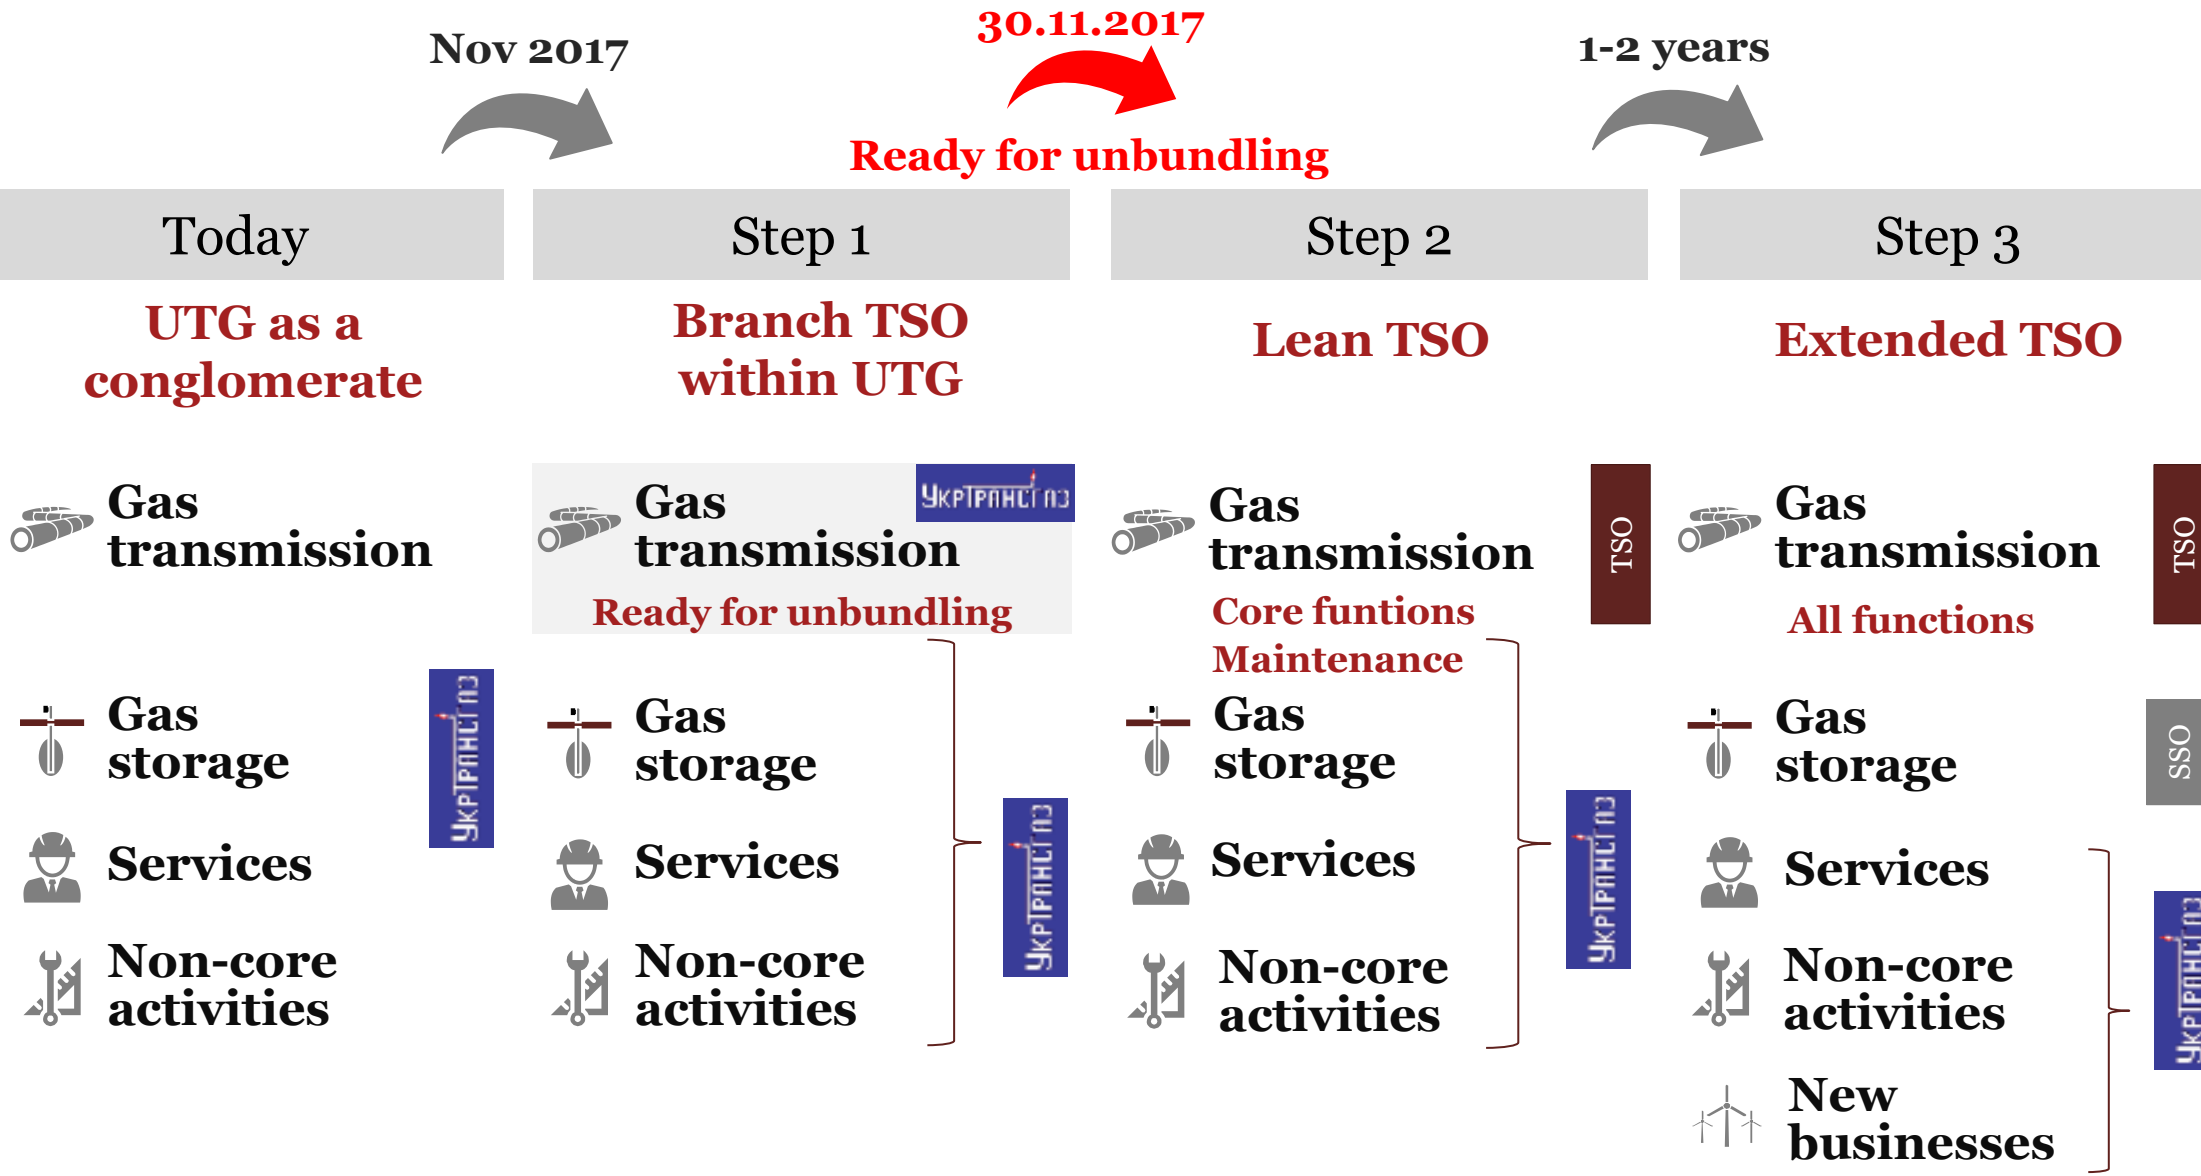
Nov 2017

30.11.2017

Ready for unbundling

1-2 years

Today

Step 1

Step 2

Step 3

UTG as a conglomerate

Branch TSO within UTG

Lean TSO

Extended TSO

Gas transmission

Gas storage

Services

Non-core activities

УкрТрансгаз

Gas transmission

УкрТрансгаз

Ready for unbundling

Gas storage

Services

Non-core activities

УкрТрансгаз

Gas transmission

Core funtions

Maintenance

TSO

Gas storage

Services

Non-core activities

УкрТрансгаз

Gas transmission

All functions

TSO

Gas storage

SSO

Services

Non-core activities

New businesses

УкрТрансгаз